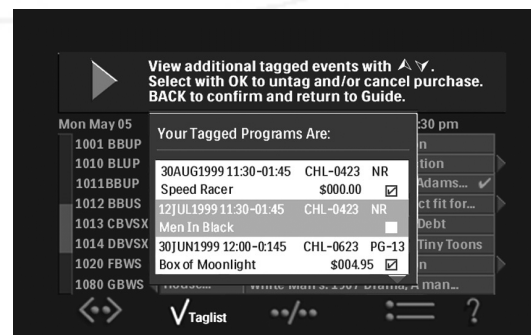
View additional tagged events with ⋏⋎.
Select with OK to untag and/or cancel purchase.
BACK to confirm and return to Guide.

Mon May 05
1001 BBUP
1010 BLUP
1011BBUP
1012 BBUS
1013 CBVSX
1014 DBVSX
1020 FBWS
1080 GBWS

Your Tagged Programs Are:

30AUG1999 11:30-01:45 CHL-0423 NR
Speed Racer $000.00 ☑
12JUL1999 11:30-01:45 CHL-0423 NR
Men In Black
30JUN1999 12:00-0145 CHL-0623 PG-13
Box of Moonlight $004.95 ☑

:30 pm
tion
Adams... ✔
ct fit for...
Debt
Tiny Toons
n
A man...
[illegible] White Man's: 1967 Drama,

Taglist